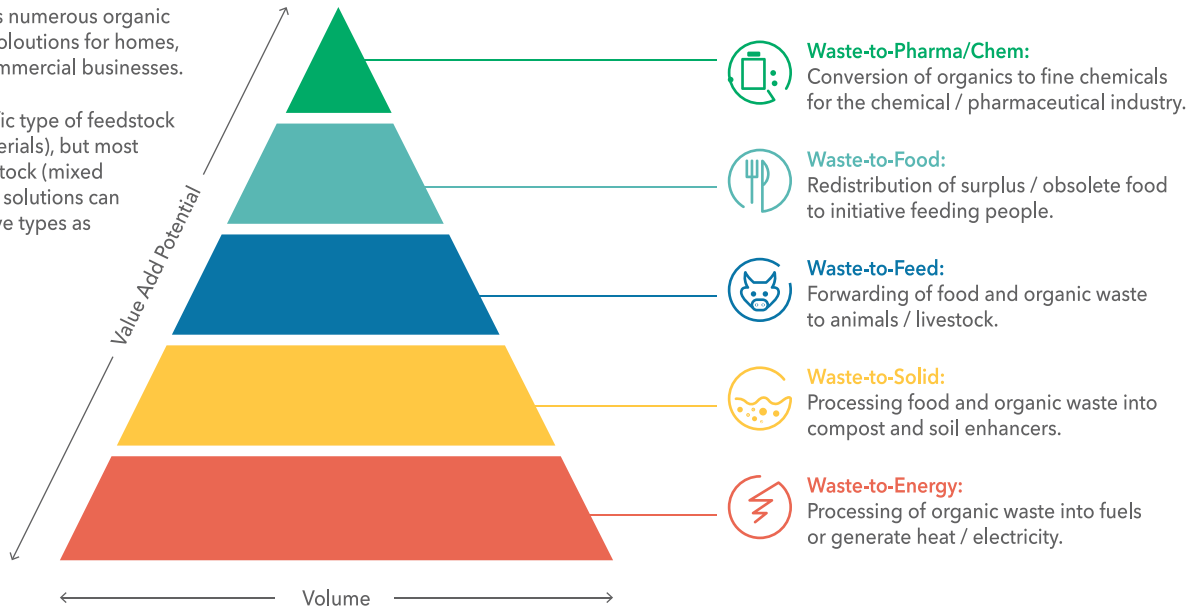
s numerous organic soloutions for homes, mmercial businesses.

ic type of feedstock erials), but most stock (mixed solutions can ve types as

Value Add Potential

Volume

Waste-to-Pharma/Chem:
Conversion of organics to fine chemicals for the chemical / pharmaceutical industry.

Waste-to-Food:
Redistribution of surplus / obsolete food to initiative feeding people.

Waste-to-Feed:
Forwarding of food and organic waste to animals / livestock.

Waste-to-Solid:
Processing food and organic waste into compost and soil enhancers.

Waste-to-Energy:
Processing of organic waste into fuels or generate heat / electricity.